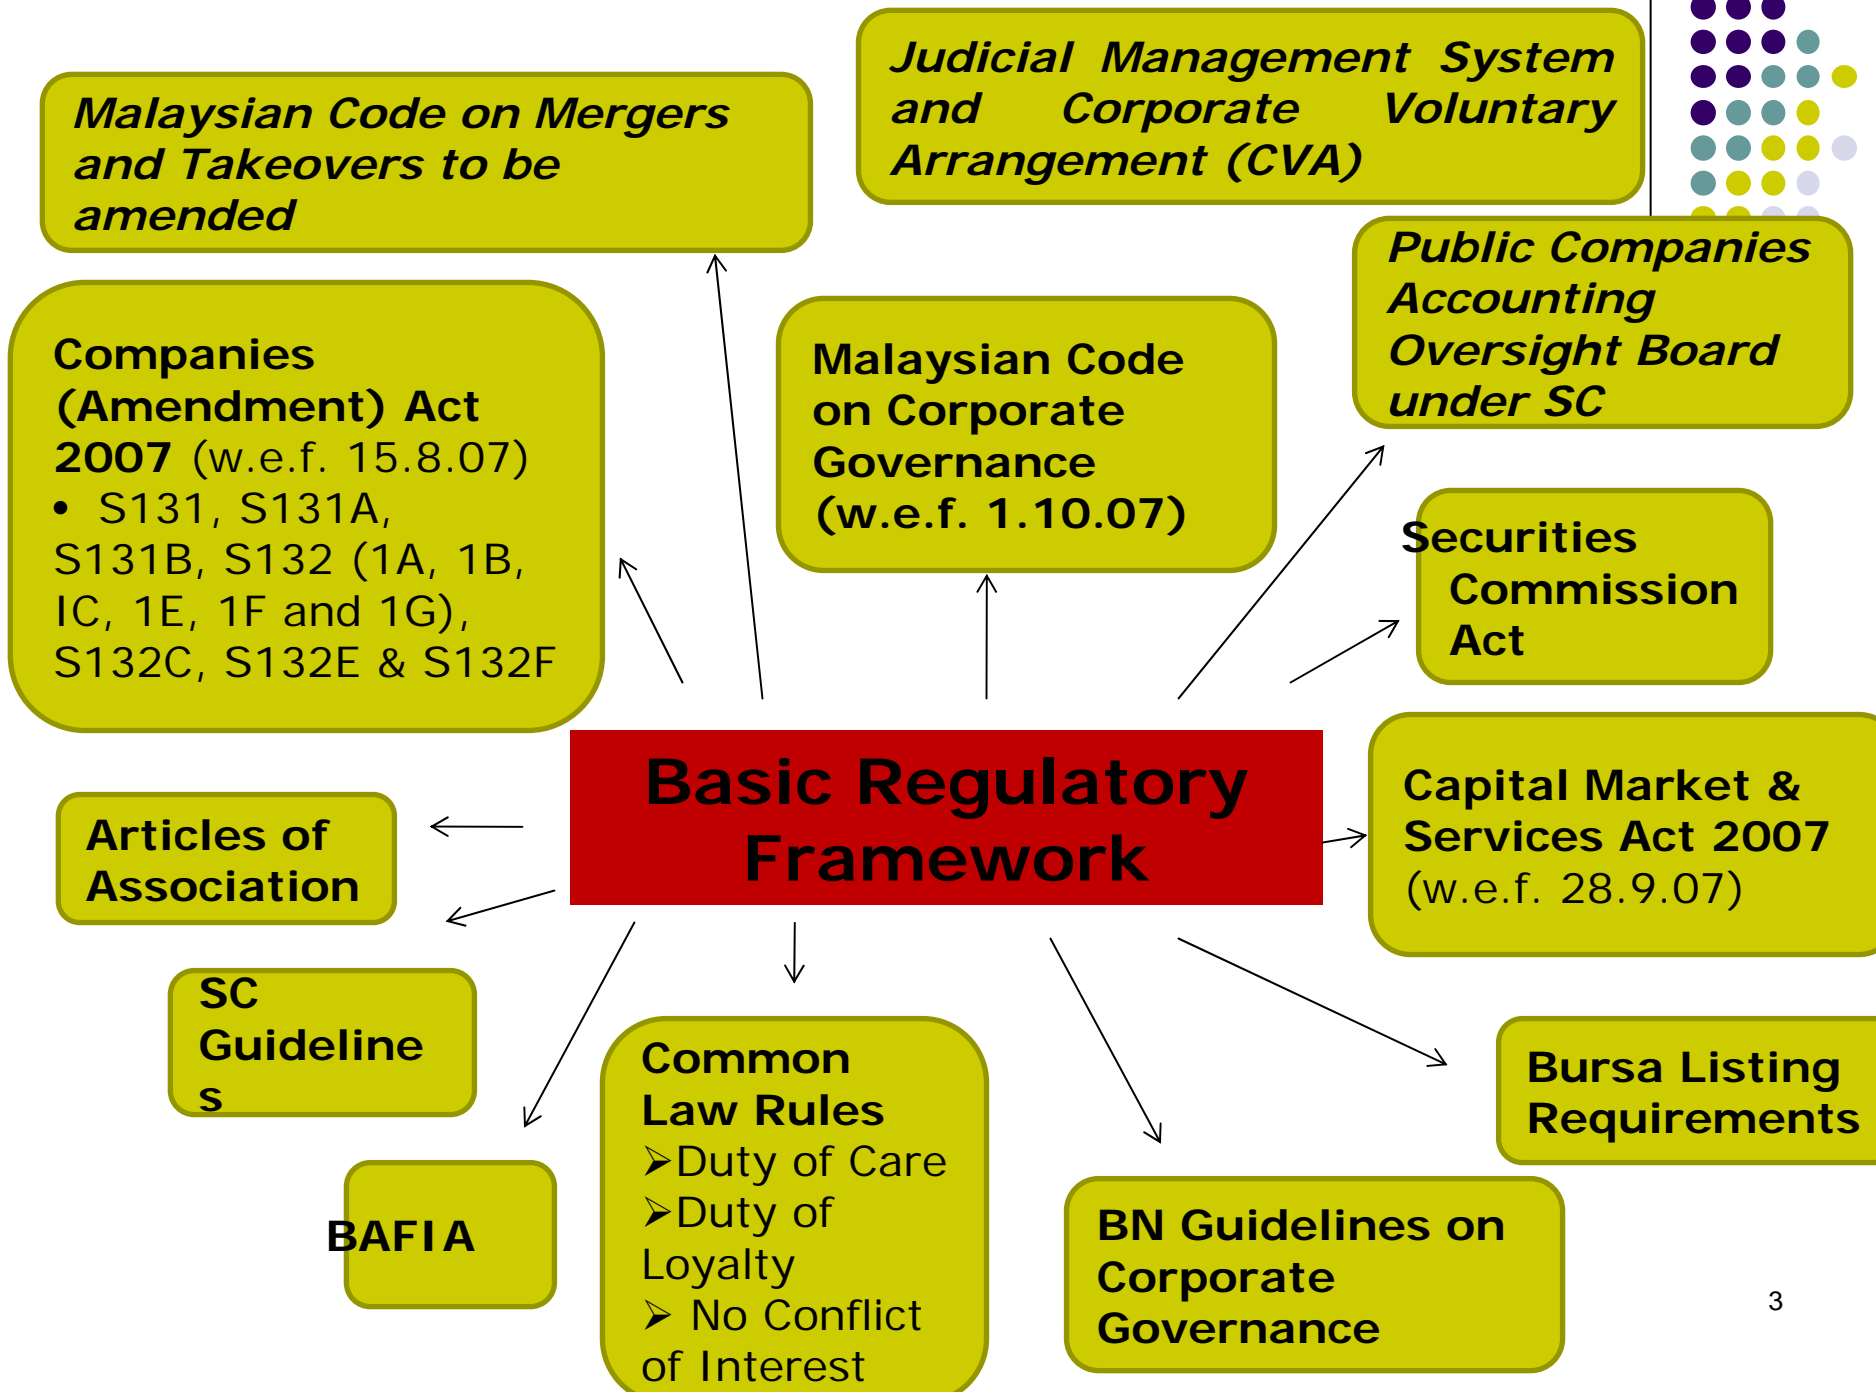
Malaysian Code on Mergers and Takeovers to be amended

Judicial Management System and Corporate Voluntary Arrangement (CVA)

Public Companies Accounting Oversight Board under SC

Companies (Amendment) Act 2007 (w.e.f. 15.8.07)
• S131, S131A, S131B, S132 (1A, 1B, IC, 1E, 1F and 1G), S132C, S132E & S132F

Malaysian Code on Corporate Governance (w.e.f. 1.10.07)

Securities Commission Act

Basic Regulatory Framework

Articles of Association

Capital Market & Services Act 2007 (w.e.f. 28.9.07)

SC Guideline s

Common Law Rules
➢Duty of Care
➢Duty of Loyalty
➢ No Conflict of Interest

Bursa Listing Requirements

BAFIA

BN Guidelines on Corporate Governance

3